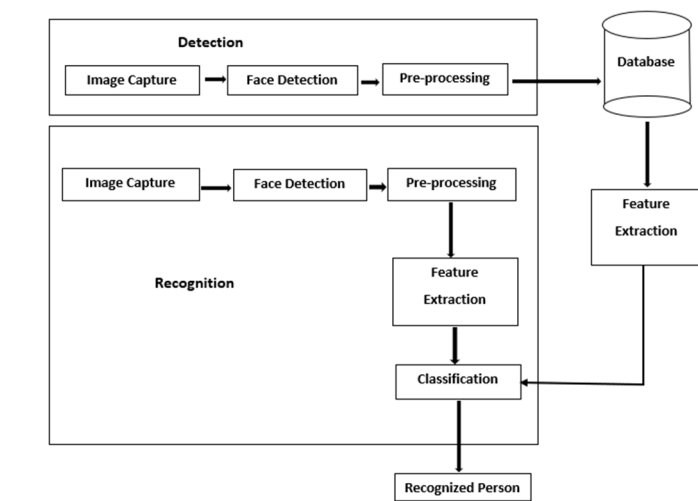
Detection

Image Capture

Face Detection

Pre-processing

Database

Image Capture

Face Detection

Pre-processing

Feature Extraction

Recognition

Feature Extraction

Classification

Recognized Person